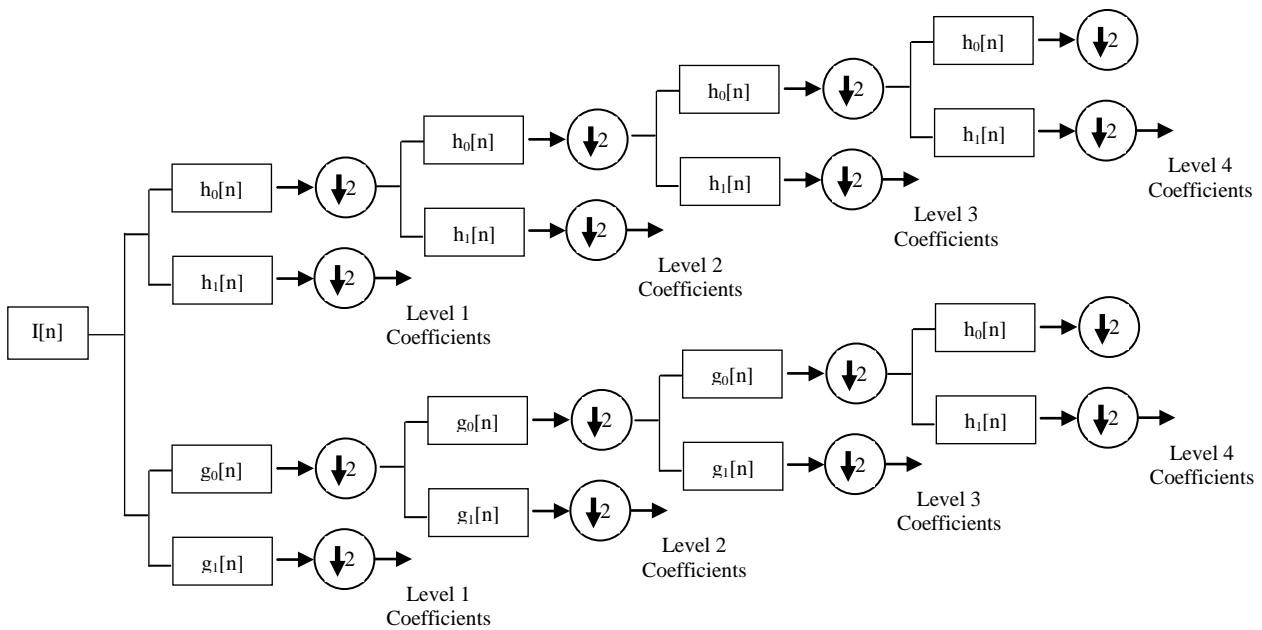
I[n]

$h_0[n]$ $\downarrow 2$ $h_0[n]$ $\downarrow 2$ $h_0[n]$ $\downarrow 2$ $h_0[n]$ $\downarrow 2$

$h_1[n]$ $\downarrow 2$

Level 4 Coefficients

$h_1[n]$ $\downarrow 2$

Level 3 Coefficients

$h_1[n]$ $\downarrow 2$

Level 2 Coefficients

$h_1[n]$ $\downarrow 2$

Level 1 Coefficients

$g_0[n]$ $\downarrow 2$ $g_0[n]$ $\downarrow 2$ $g_0[n]$ $\downarrow 2$ $h_0[n]$ $\downarrow 2$

$h_1[n]$ $\downarrow 2$

Level 4 Coefficients

$g_1[n]$ $\downarrow 2$

Level 3 Coefficients

$g_1[n]$ $\downarrow 2$

Level 2 Coefficients

$g_1[n]$ $\downarrow 2$

Level 1 Coefficients